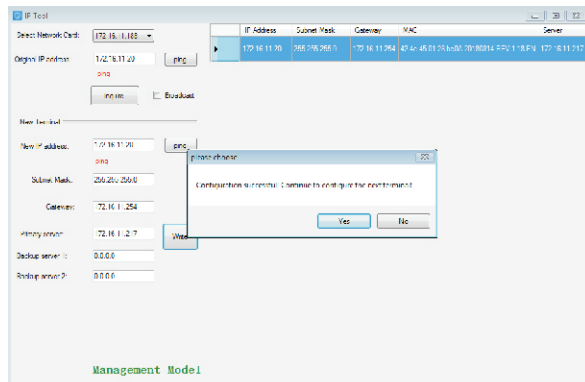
IP Tool

Select Network Card: 172.16.11.188

Original IP address: 172.16.11.20 ping

ping

Inquire Broadcast

New Terminal

New IP address: 172.16.11.20 ping

ping

Subnet Mask: 255.255.255.0

Gateway: 172.16.11.254

Primary server: 172.16.11.217

Write

Backup server 1: 0.0.0.0

Backup server 2: 0.0.0.0

| | IP Address | Subnet Mask | Gateway | MAC | | Server |
|---|---|---|---|---|---|---|
| ▶ | 172.16.11.20 | 255.255.255.0 | 172.16.11.254 | 42:4c:45:01:28:bc | 90:20180214 PRV 1.18 PM | 172.16.11.217 |

please choose

Configuration successful. Continue to configure for confirmation!

Yes No

Management Model